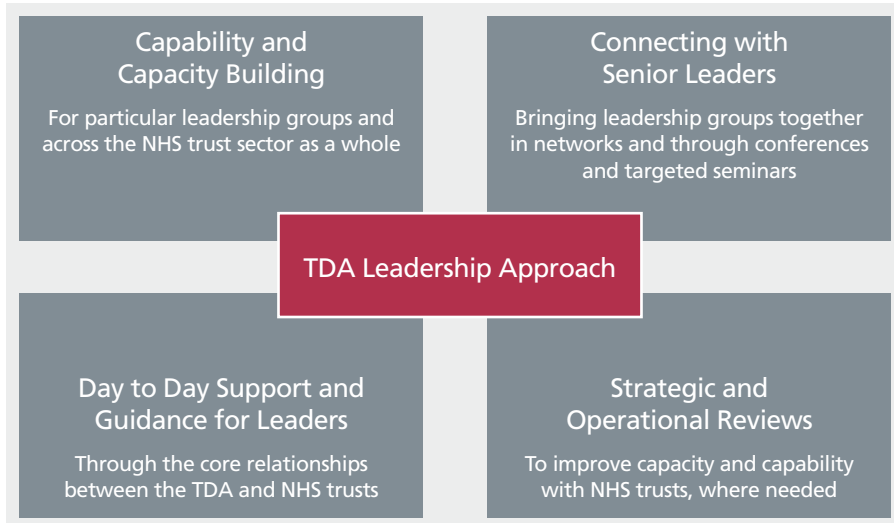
Capability and Capacity Building

For particular leadership groups and across the NHS trust sector as a whole

Connecting with Senior Leaders

Bringing leadership groups together in networks and through conferences and targeted seminars

TDA Leadership Approach

Day to Day Support and Guidance for Leaders

Through the core relationships between the TDA and NHS trusts

Strategic and Operational Reviews

To improve capacity and capability with NHS trusts, where needed